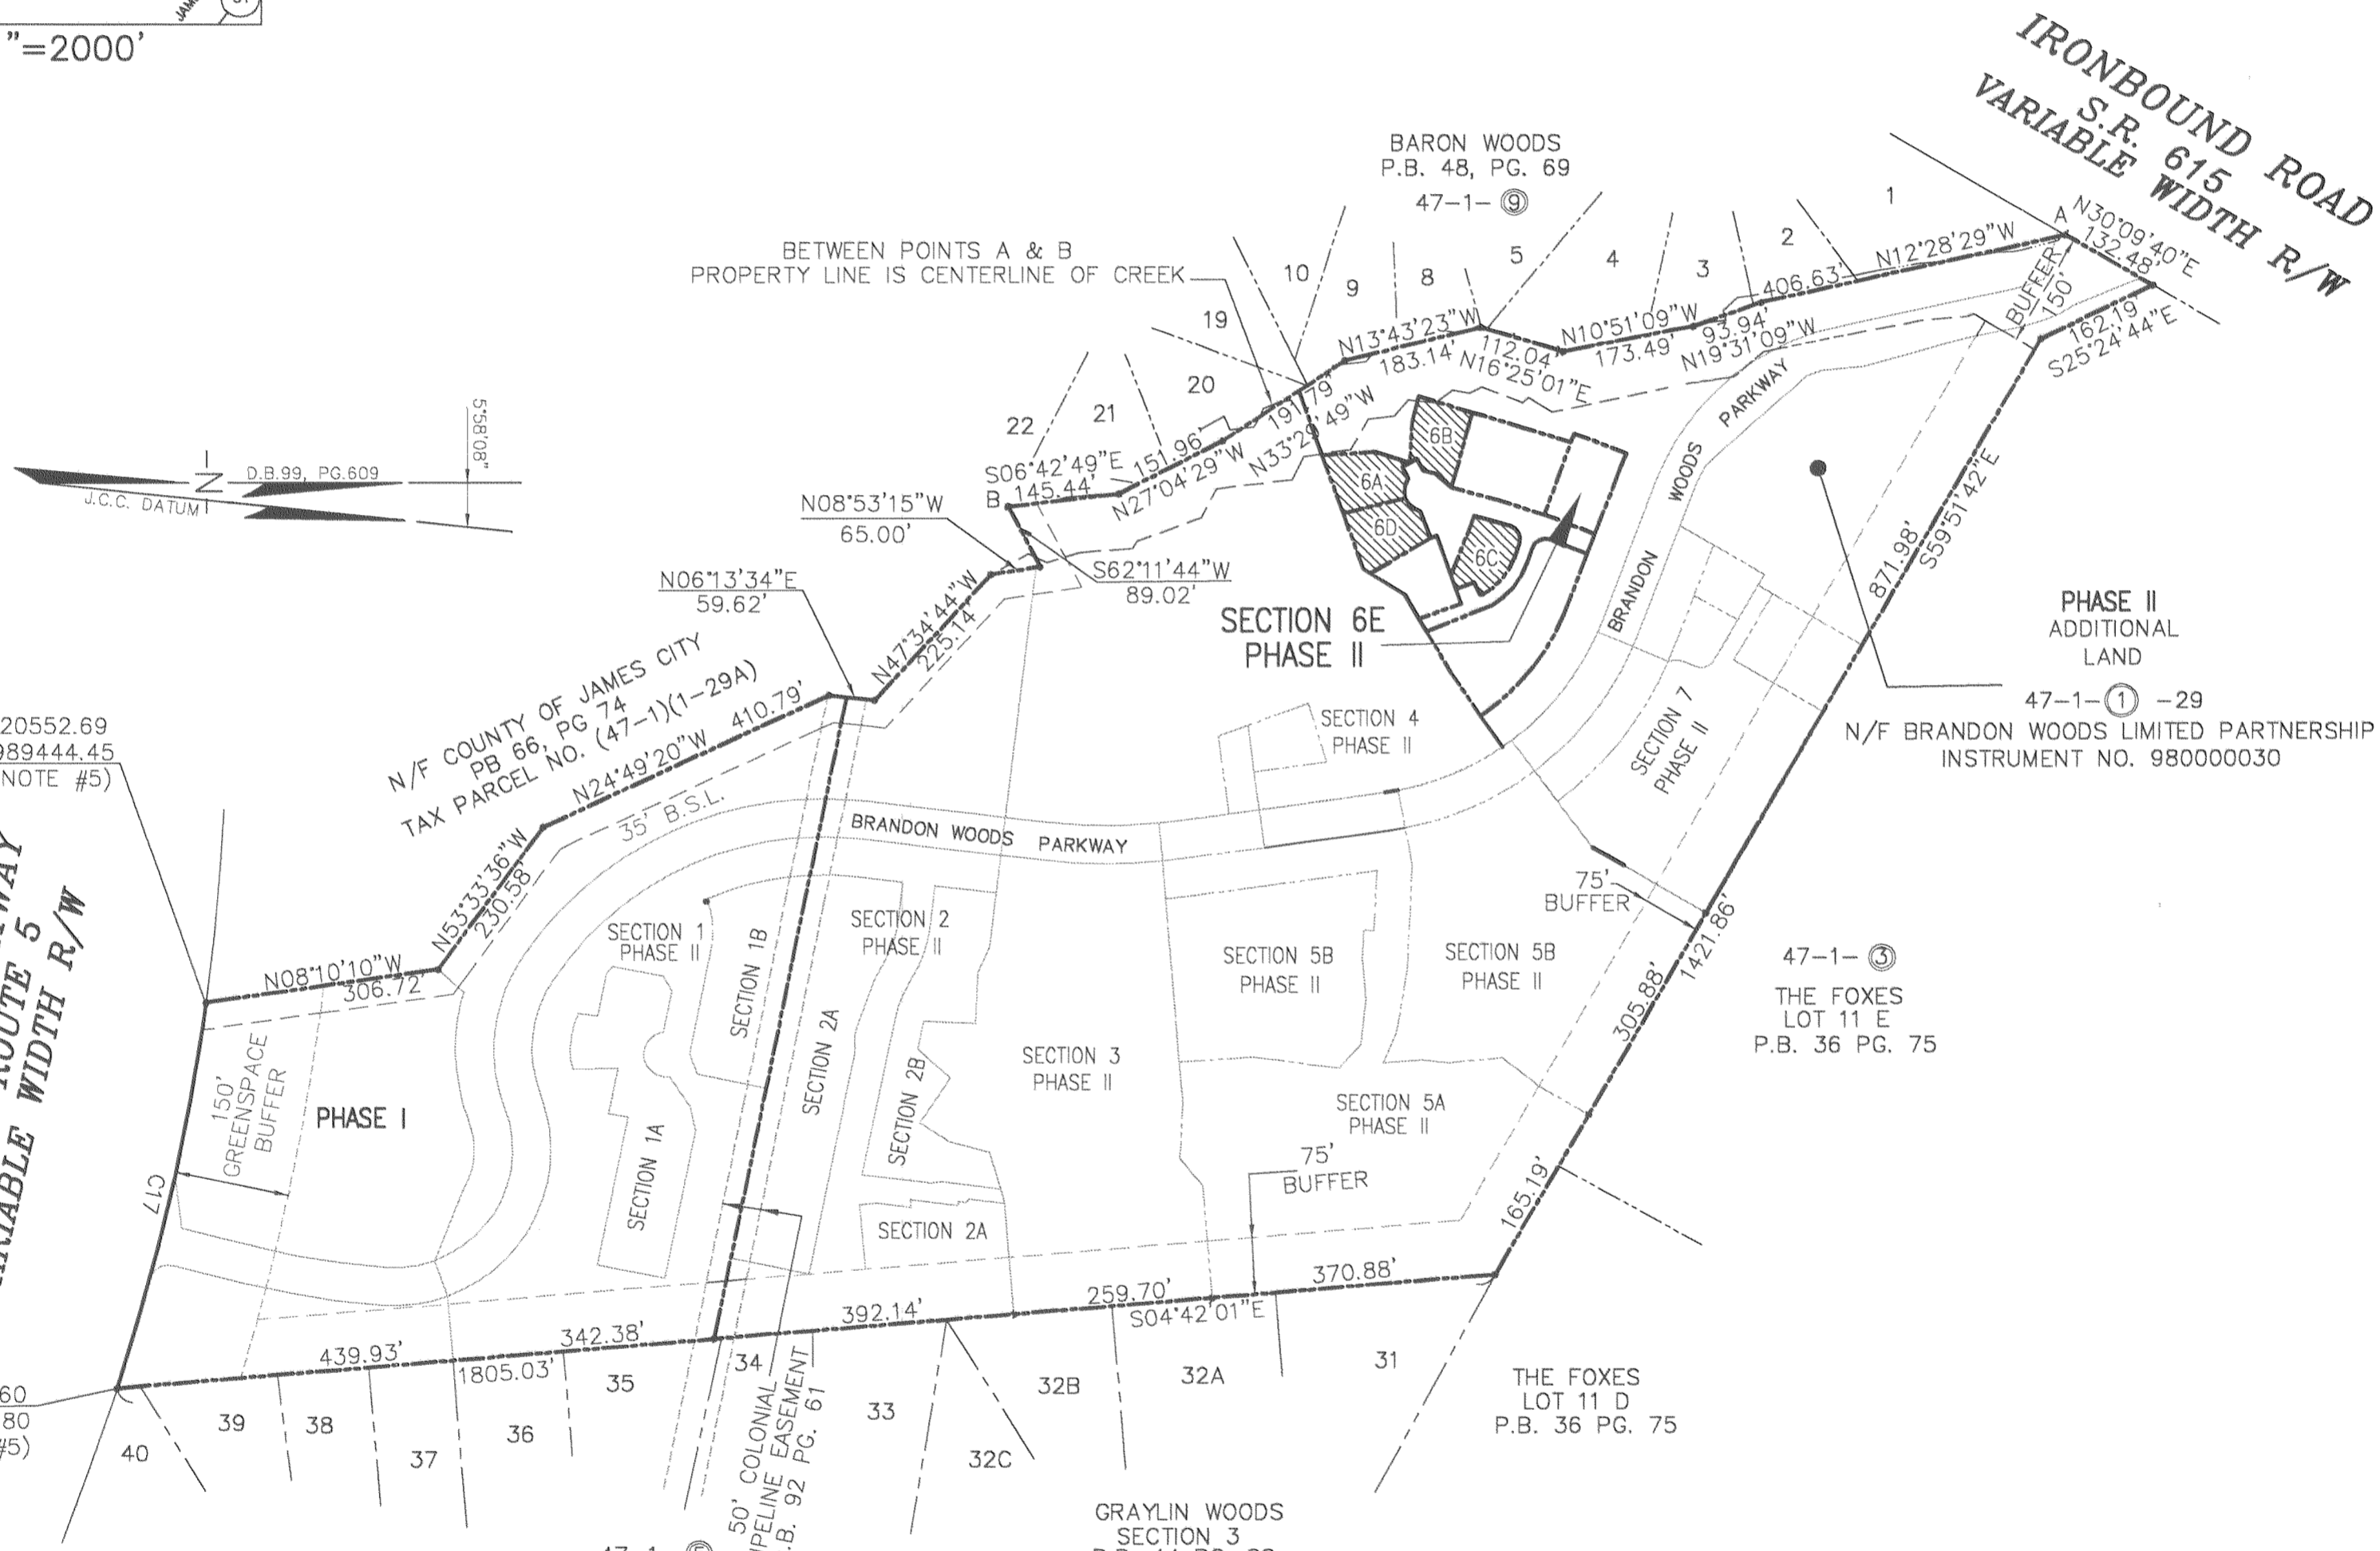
"=2000'

IRONBOUND ROAD
S.R. 615
VARIABLE WIDTH R/W

BARON WOODS
P.B. 48, PG. 69
47–1–⑨

BETWEEN POINTS A & B
PROPERTY LINE IS CENTERLINE OF CREEK

1 2 3 4 5 8 9 10 19 20 21 22

A N30°09'40"E 132.48'
N12°28'29"W 406.63'
BUFFER 150'
162.19' S25°24'44"E
N10°51'09"W 173.49'
93.94' N19°31'09"W
N13°43'23"W 183.14'
112.04' N16°25'01"E
191.79
N33°29'49"W
N27°04'29"W 151.96'
S06°42'49"E 145.44'
B

D.B.99, PG.609
J.C.C. DATUM
5°58'08"

N08°53'15"W
65.00'
S62°11'44"W
89.02'
N06°13'34"E
59.62'
N47°34'44"W
225.14'

6A 6B 6C 6D
SECTION 6E
PHASE II

BRANDON WOODS PARKWAY

PHASE II
ADDITIONAL
LAND
47–1–① –29
N/F BRANDON WOODS LIMITED PARTNERSHIP
INSTRUMENT NO. 980000030

871.98' S59°51'42"E

N/F COUNTY OF JAMES CITY
PB 66, PG 74
TAX PARCEL NO. (47-1)(1-29A)
N24°49'20"W 410.79'
35' B.S.L.

20552.69
989444.45
NOTE #5)

SECTION 4
PHASE II

SECTION 7
PHASE II

BRANDON WOODS PARKWAY

75'
BUFFER
1421.86'

N53°33'36"W
230.58'
N08°10'10"W
306.72

SECTION 1
PHASE II
SECTION 1B
SECTION 2
PHASE II
SECTION 2A
SECTION 2B
SECTION 3
PHASE II
SECTION 5B
PHASE II
SECTION 5B
PHASE II
SECTION 5A
PHASE II

47–1–③
THE FOXES
LOT 11 E
P.B. 36 PG. 75

305.88'

ROUTE 5
VARIABLE WIDTH R/W

150'
GREENSPACE
BUFFER
PHASE I
SECTION 1A
SECTION 2A
75'
BUFFER
165.19'
C17

370.88'
259.70'
S04°42'01"E
392.14'
342.38'
439.93'
1805.03'

60
80
#5)

39 38 37 36 35 34 33 32B 32A 31 32C 40

50' COLONIAL
PIPELINE EASEMENT
P.B. 92 PG. 61

THE FOXES
LOT 11 D
P.B. 36 PG. 75

GRAYLIN WOODS
SECTION 3

47–1–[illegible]